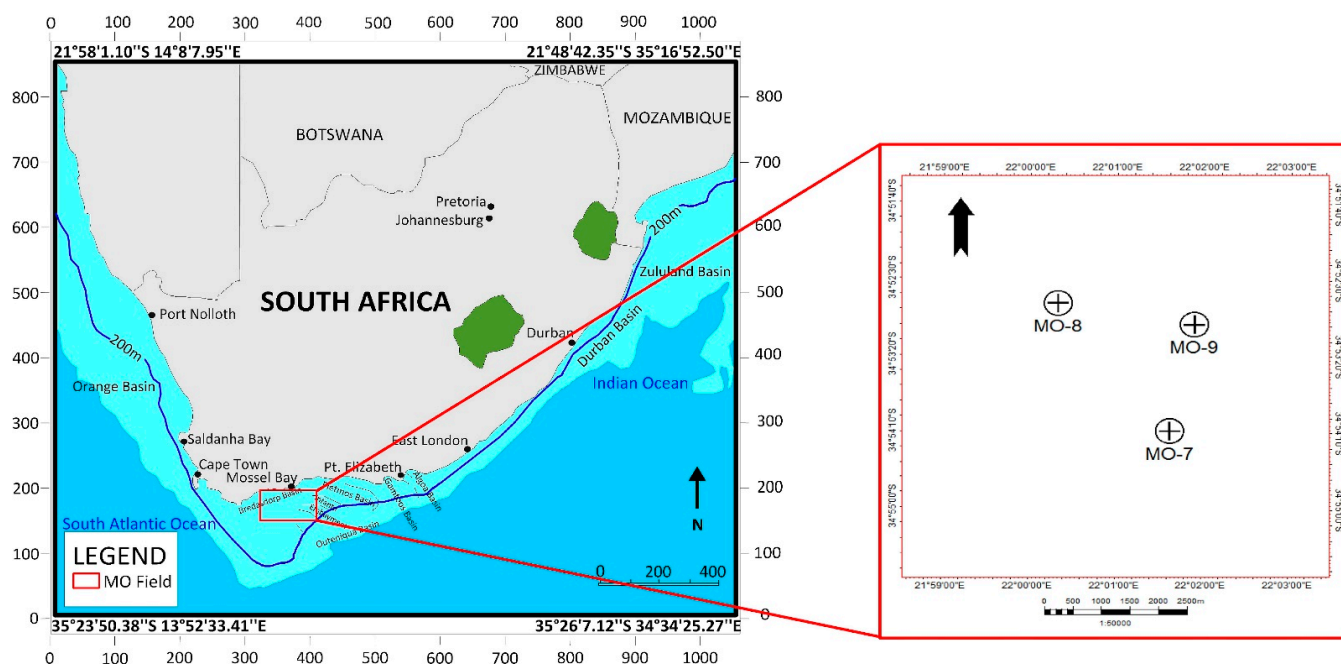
0 100 200 300 400 500 600 700 800 900 1000

21°58'1.10''S 14°8'7.95''E

21°48'42.35''S 35°16'52.50''E

800
700
600
500
400
300
200
100
0

ZIMBABWE
BOTSWANA
MOZAMBIQUE
Pretoria
Johannesburg
200m
Zululand Basin
SOUTH AFRICA
Port Nolloth
Durban
Durban Basin
200m
Indian Ocean
Orange Basin
East London
Saldanha Bay
Cape Town
Pt. Elizabeth
Mossel Bay
Bredasdorp Basin
Pletmos Basin
Gamtoos Basin
Algoa Basin
Outeniqua Basin
South Atlantic Ocean
N
0 200 400

LEGEND
MO Field

800
700
600
500
400
300
200
100
0

35°23'50.38''S 13°52'33.41''E

35°26'7.12''S 34°34'25.27''E

0 100 200 300 400 500 600 700 800 900 1000

21°59'00"E 22°00'00"E 22°01'00"E 22°02'00"E 22°03'00"E

34°51'10"S
34°52'30"S
34°53'20"S
34°54'10"S
34°55'0"S

MO-8
MO-9
MO-7

21°59'00"E 22°00'00"E 22°01'00"E 22°02'00"E 22°03'00"E

0 500 1000 1500 2000 2500m
1:50000